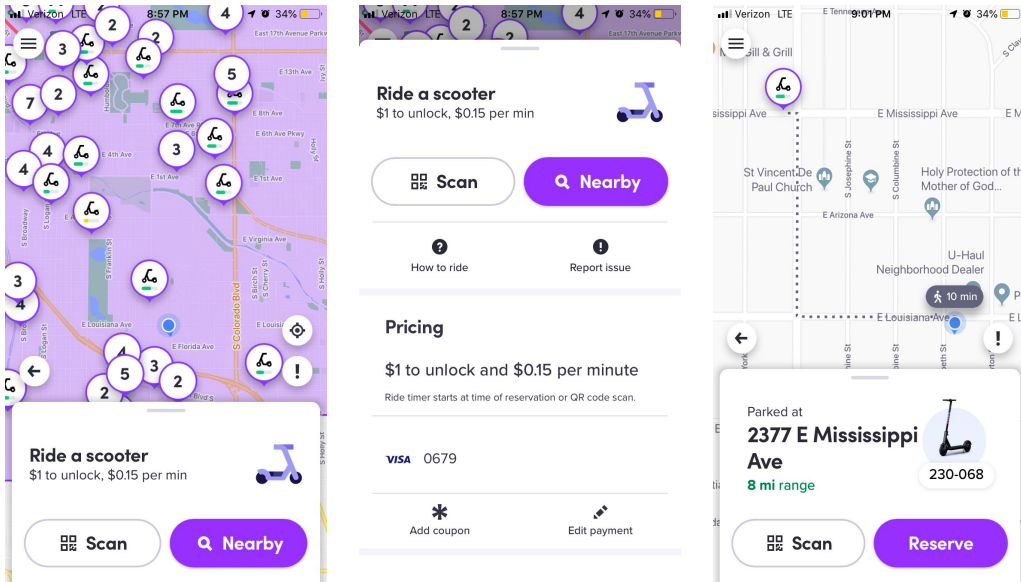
Verizon LTE 8:57 PM 34%

2 4 3 2 5 7 2 4 4 3 3 4 4 5 3 2 2

East 17th Avenue Park
E 13th Ave
E 7th Ave Pkwy
E 6th Ave Pkwy
E 4th Ave
E 1st Ave
E Virginia Ave
E Louisiana Ave
E Florida Ave
S Colorado Blvd

Ride a scooter
$1 to unlock, $0.15 per min

Scan
Nearby

Verizon LTE 8:57 PM 34%

2 4 2

Ride a scooter
$1 to unlock, $0.15 per min

Scan
Nearby

How to ride
Report issue

Pricing

$1 to unlock and $0.15 per minute

Ride timer starts at time of reservation or QR code scan.

VISA 0679

Add coupon
Edit payment

Verizon LTE 9:01 PM 34%

Grill & Grill
E Mississippi Ave
sissippi Ave
St Vincent De Paul Church
Holy Protection of the Mother of God...
S Josephine St
S Columbine St
E Arizona Ave
U-Haul Neighborhood Dealer
10 min
E Louisiana Ave

Parked at
2377 E Mississippi Ave
8 mi range
230-068

Scan
Reserve